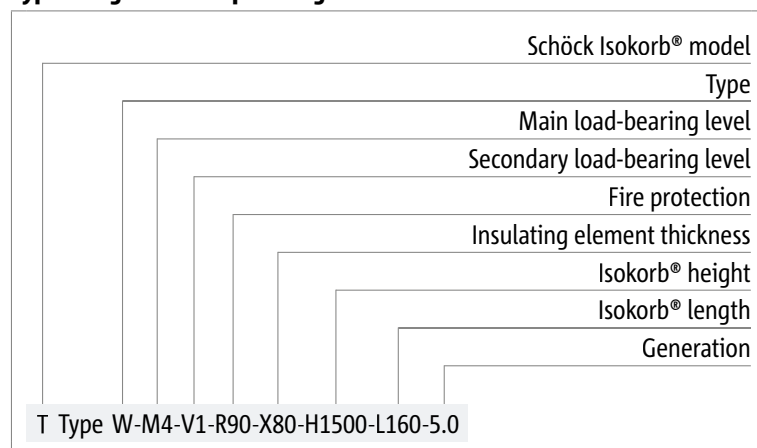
Schöck Isokorb® model
Type
Main load-bearing level
Secondary load-bearing level
Fire protection
Insulating element thickness
Isokorb® height
Isokorb® length
Generation

T Type W-M4-V1-R90-X80-H1500-L160-5.0